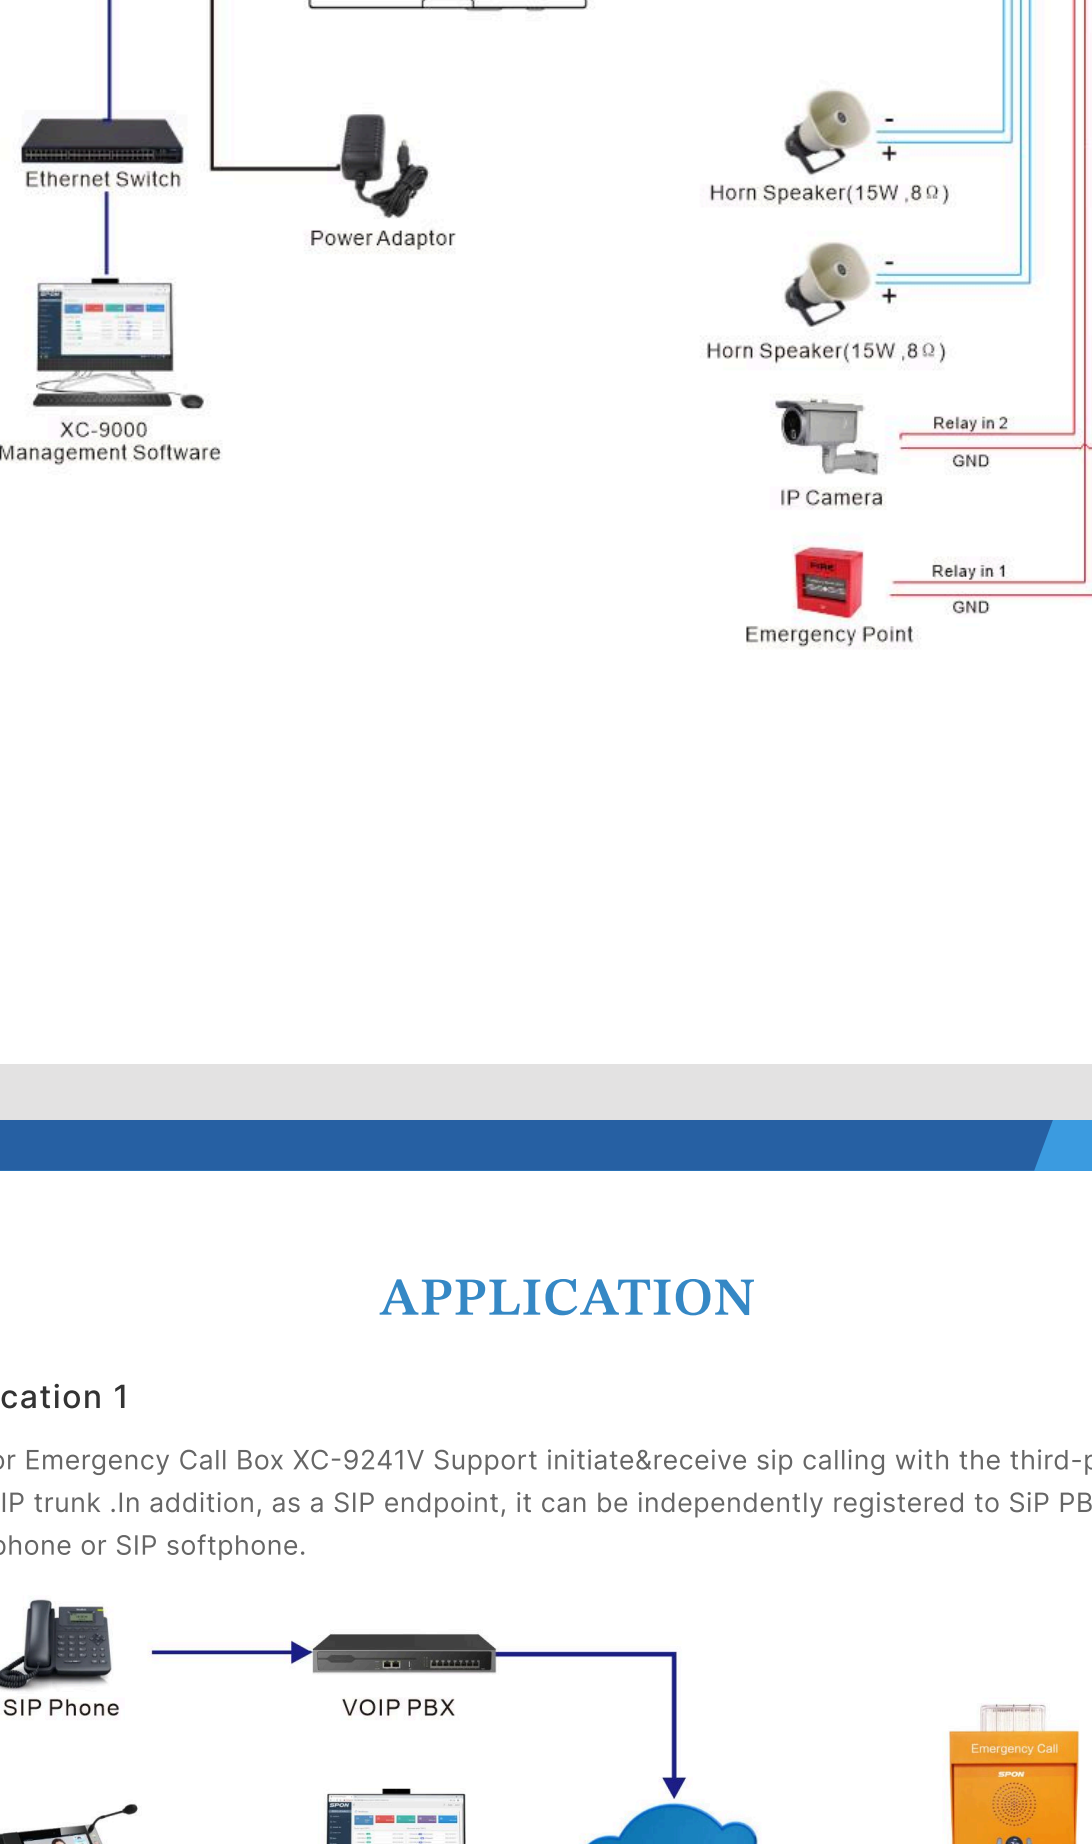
Ethernet Switch

Power Adaptor

XC-9000
Management Software

-
+
Horn Speaker(15W ,8Ω)

-
+
Horn Speaker(15W ,8Ω)

Relay in 2
GND
IP Camera

Relay in 1
GND
Emergency Point

APPLICATION

cation 1

r Emergency Call Box XC-9241V Support initiate&receive sip calling with the third-p
IP trunk .In addition, as a SIP endpoint, it can be independently registered to SiP PB
hone or SIP softphone.

SIP Phone

VOIP PBX

Emergency Call
SPON